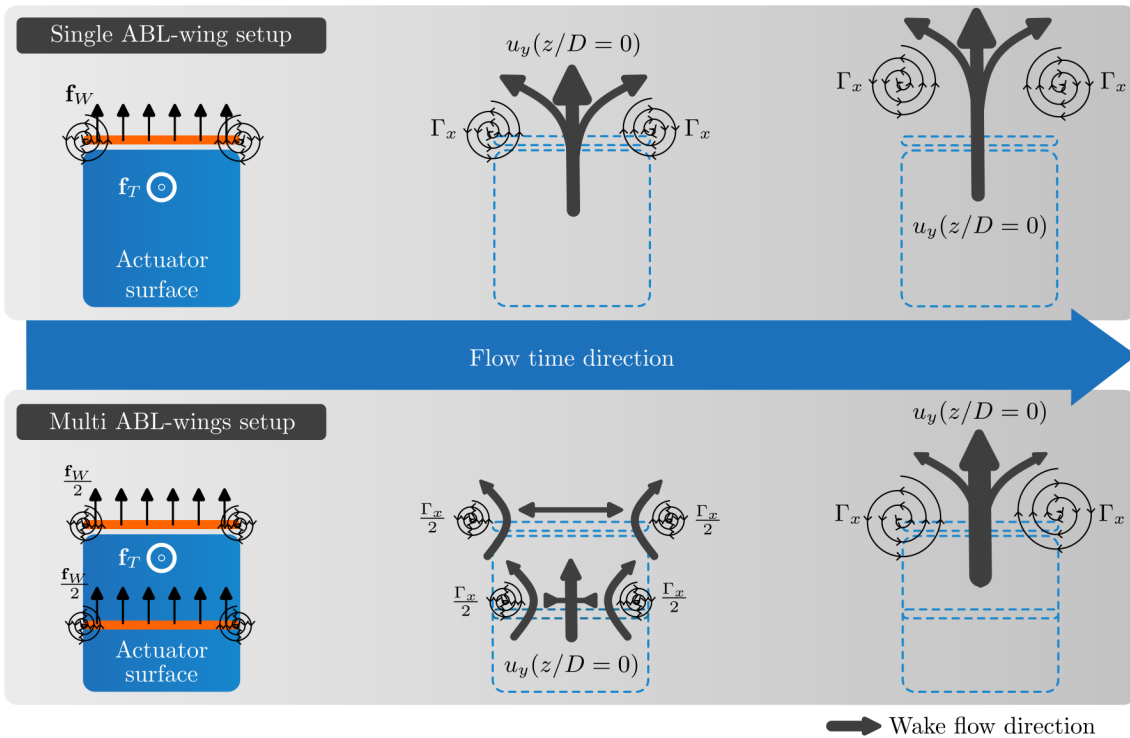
Single ABL-wing setup

$\mathbf{f}_W$

$\mathbf{f}_T$

Actuator surface

$u_y(z/D=0)$

$\Gamma_x$ $\Gamma_x$

$\Gamma_x$ $\Gamma_x$

$u_y(z/D=0)$

Flow time direction

Multi ABL-wings setup

$\frac{\mathbf{f}_W}{2}$

$\mathbf{f}_T$

$\frac{\mathbf{f}_W}{2}$

Actuator surface

$\frac{\Gamma_x}{2}$ $\frac{\Gamma_x}{2}$

$\frac{\Gamma_x}{2}$ $\frac{\Gamma_x}{2}$

$u_y(z/D=0)$

$u_y(z/D=0)$

$\Gamma_x$ $\Gamma_x$

Wake flow direction